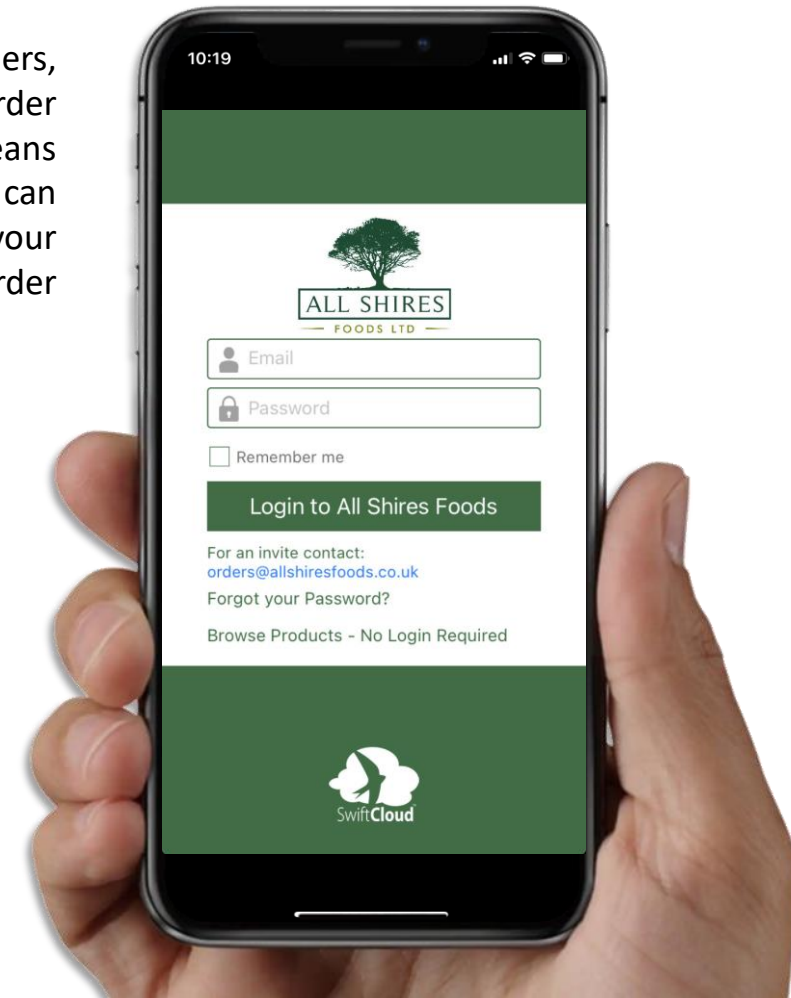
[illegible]ers, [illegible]rder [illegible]eans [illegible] can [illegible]your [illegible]rder

10:19

ALL SHIRES
FOODS LTD

Email

Password

Remember me

Login to All Shires Foods

For an invite contact:
orders@allshiresfoods.co.uk

Forgot your Password?

Browse Products - No Login Required

SwiftCloud